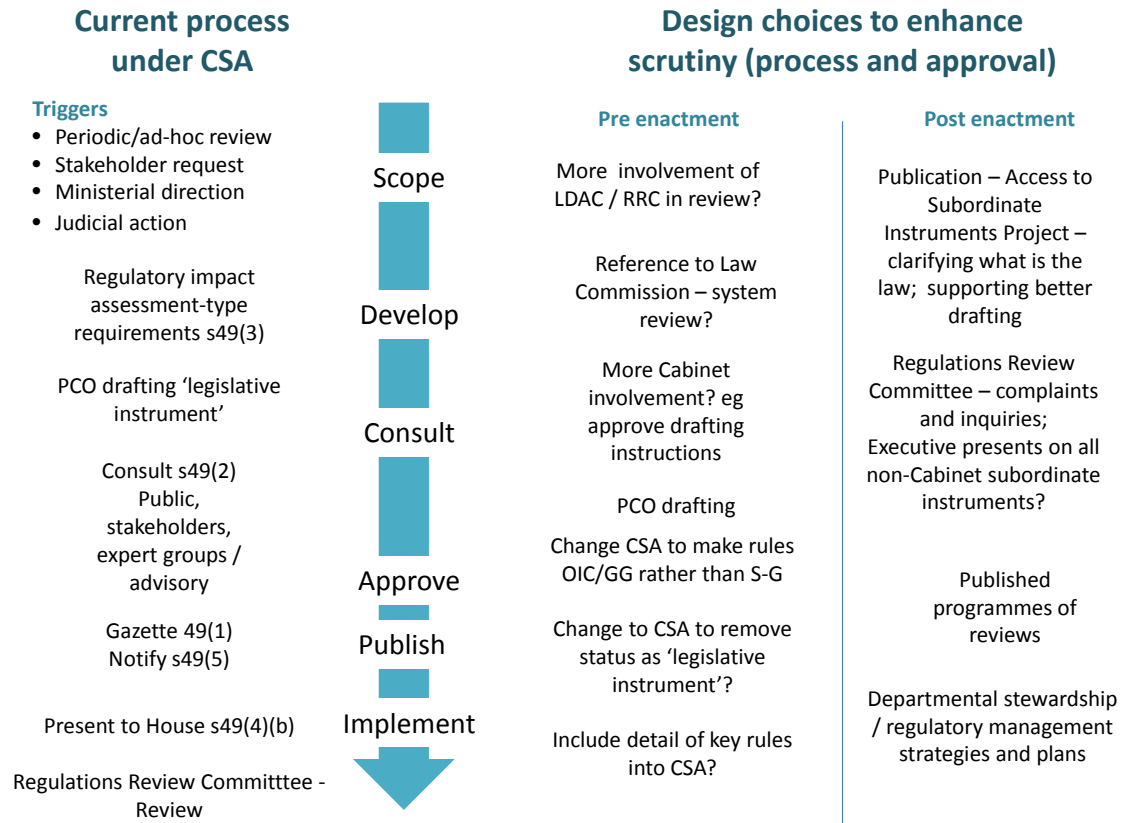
Current process under CSA

Triggers
- Periodic/ad-hoc review
- Stakeholder request
- Ministerial direction
- Judicial action

Regulatory impact assessment-type requirements s49(3)

PCO drafting 'legislative instrument'

Consult s49(2) Public, stakeholders, expert groups / advisory

Gazette 49(1)
Notify s49(5)

Present to House s49(4)(b)

Regulations Review Committtee - Review

Scope

Develop

Consult

Approve

Publish

Implement

Design choices to enhance scrutiny (process and approval)

Pre enactment

More involvement of LDAC / RRC in review?

Reference to Law Commission – system review?

More Cabinet involvement? eg approve drafting instructions

PCO drafting

Change CSA to make rules OIC/GG rather than S-G

Change to CSA to remove status as 'legislative instrument'?

Include detail of key rules into CSA?

Post enactment

Publication – Access to Subordinate Instruments Project – clarifying what is the law; supporting better drafting

Regulations Review Committee – complaints and inquiries; Executive presents on all non-Cabinet subordinate instruments?

Published programmes of reviews

Departmental stewardship / regulatory management strategies and plans